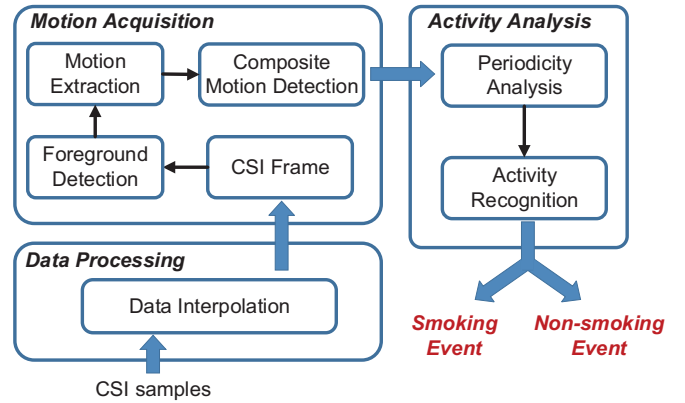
Motion Acquisition

Motion Extraction

Composite Motion Detection

Foreground Detection

CSI Frame

Activity Analysis

Periodicity Analysis

Activity Recognition

Data Processing

Data Interpolation

CSI samples

Smoking Event

Non-smoking Event